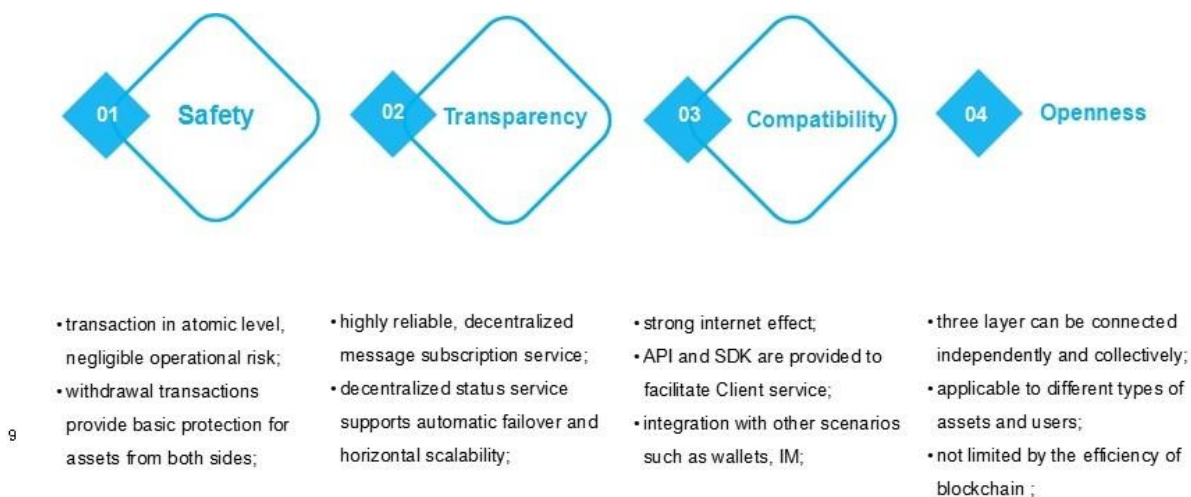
01 Safety

02 Transparency

03 Compatibility

04 Openness

• transaction in atomic level, negligible operational risk;
• withdrawal transactions provide basic protection for assets from both sides;

• highly reliable, decentralized message subscription service;
• decentralized status service supports automatic failover and horizontal scalability;

• strong internet effect;
• API and SDK are provided to facilitate Client service;
• integration with other scenarios such as wallets, IM;

• three layer can be connected independently and collectively;
• applicable to different types of assets and users;
• not limited by the efficiency of blockchain ;

9